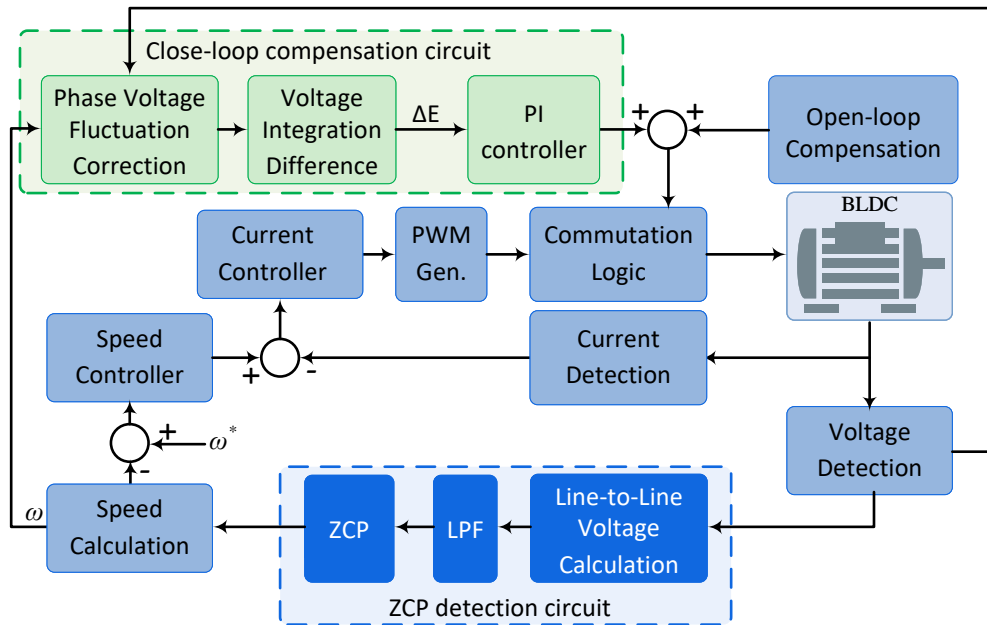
Close-loop compensation circuit

Phase Voltage Fluctuation Correction

Voltage Integration Difference

ΔE

PI controller

+

+

Open-loop Compensation

BLDC

Current Controller

PWM Gen.

Commutation Logic

Speed Controller

+

-

Current Detection

+

$\omega^*$

-

Voltage Detection

$\omega$

Speed Calculation

ZCP

LPF

Line-to-Line Voltage Calculation

ZCP detection circuit